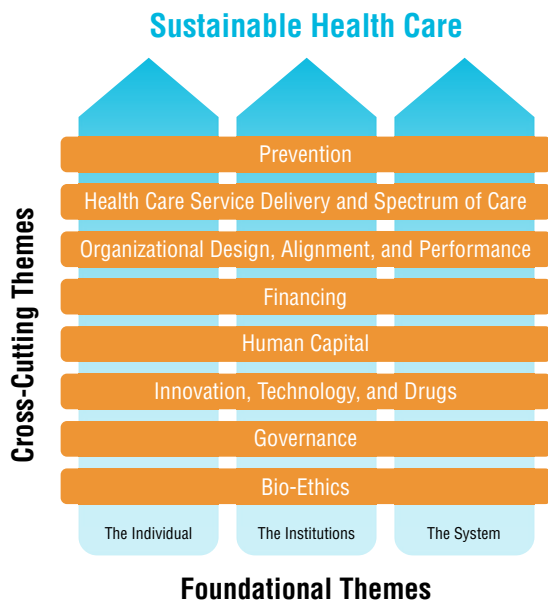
Sustainable Health Care

Prevention

Health Care Service Delivery and Spectrum of Care

Organizational Design, Alignment, and Performance

Financing

Human Capital

Innovation, Technology, and Drugs

Governance

Bio-Ethics

The Individual

The Institutions

The System

Cross-Cutting Themes

Foundational Themes